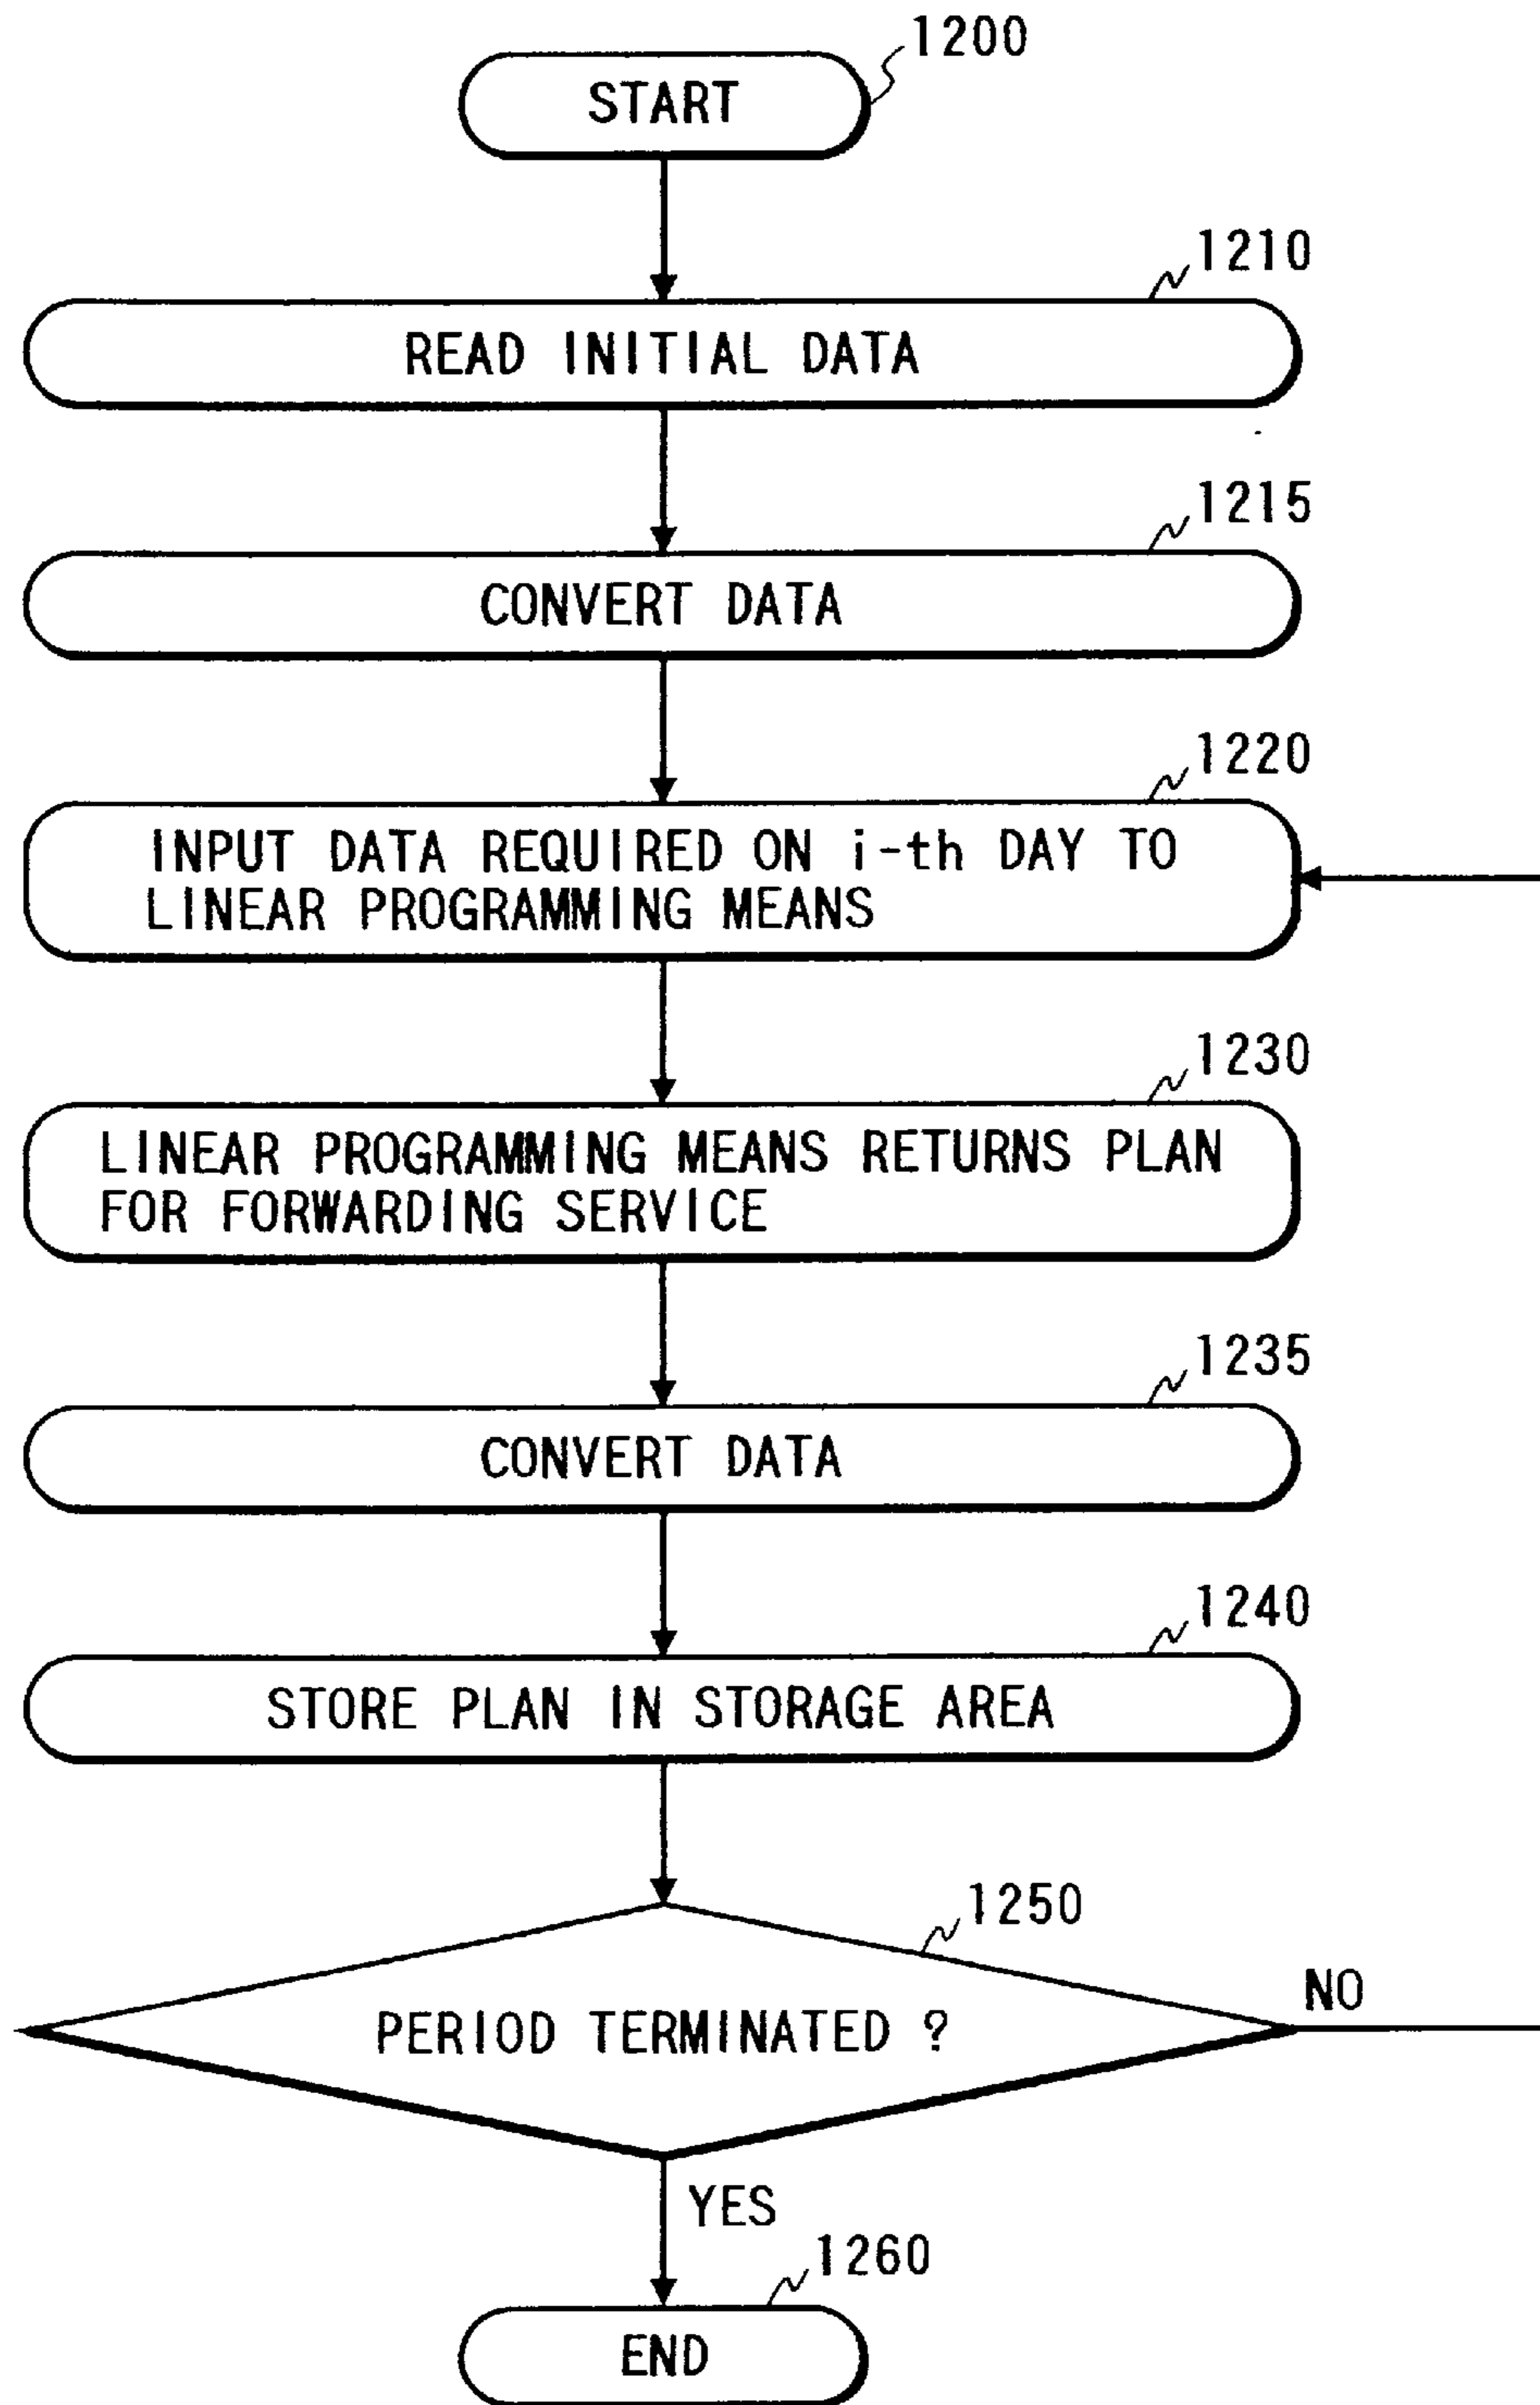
1200
START

1210
READ INITIAL DATA

1215
CONVERT DATA

1220
INPUT DATA REQUIRED ON i-th DAY TO LINEAR PROGRAMMING MEANS

1230
LINEAR PROGRAMMING MEANS RETURNS PLAN FOR FORWARDING SERVICE

1235
CONVERT DATA

1240
STORE PLAN IN STORAGE AREA

1250
PERIOD TERMINATED ?

NO

YES

1260
END